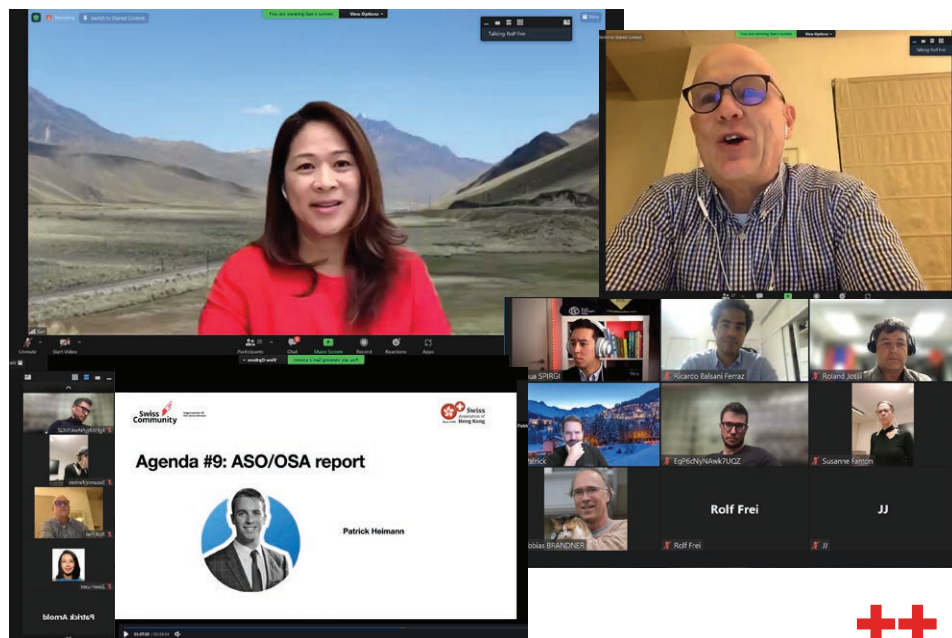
Recording
Switch to Shared Content
You are viewing Sue's screen
View Options
Talking: Rolf Frei
Unmute
Start Video
Participants
Chat
Share Screen
Record
Reactions
Apps
You are viewing Sue's screen
View Options
Talking: Rolf Frei
Swiss Community
Swiss Association Hong Kong
Agenda #9: ASO/OSA report
Patrick Heimann
Patrick Arnold
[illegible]ua SPIRGI
Ricardo Balsani Ferraz
Roland Jetzi
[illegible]atrick
EgP6cNyNAwk7UQZ
Susanne Fanton
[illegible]obias BRANDNER
Rolf Frei
Rolf Frei
JJ
JJ